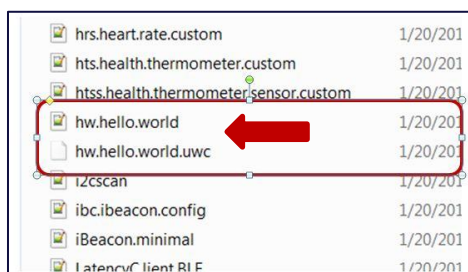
hrs.heart.rate.custom 1/20/201
hts.health.thermometer.custom 1/20/201
htss.health.thermometer.sensor.custom 1/20/201
hw.hello.world 1/20/201
hw.hello.world.uwc 1/20/201
i2cscan 1/20/201
ibc.ibeacon.config 1/20/201
iBeacon.minimal 1/20/201
LatencyClient BLE 1/20/201